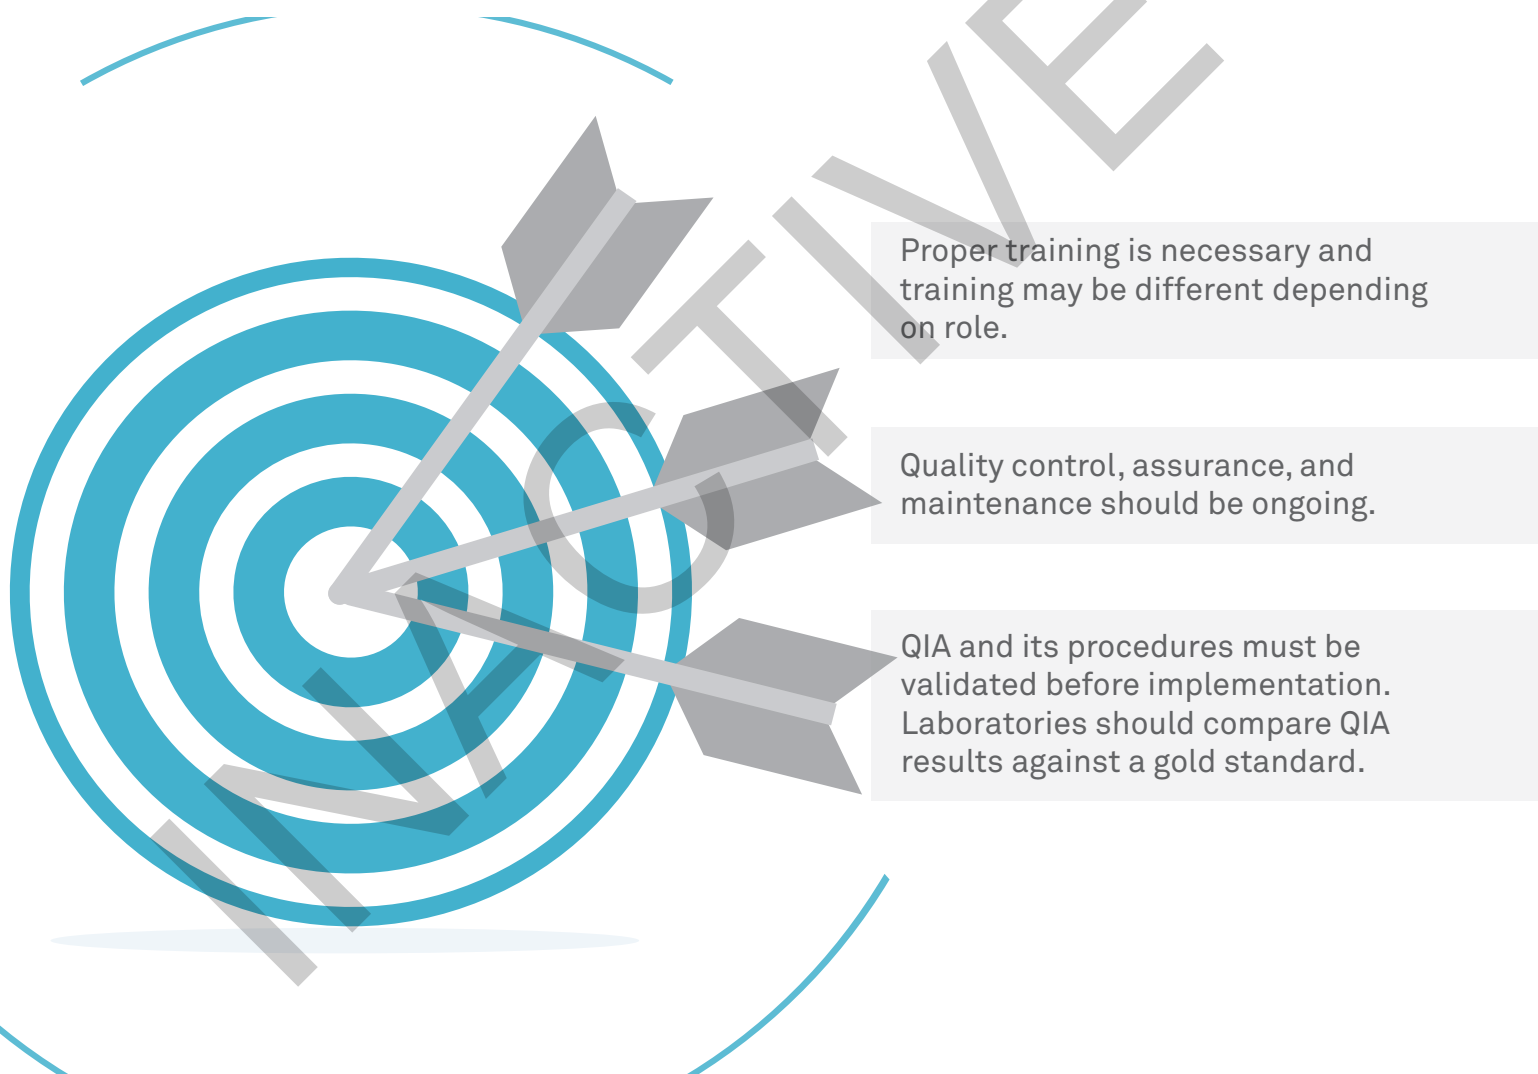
INACTIVE

Proper training is necessary and training may be different depending on role.

Quality control, assurance, and maintenance should be ongoing.

QIA and its procedures must be validated before implementation. Laboratories should compare QIA results against a gold standard.